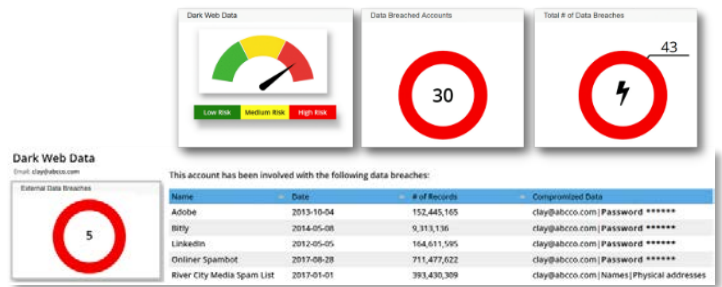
Dark Web Data

Low Risk | Medium Risk | High Risk

Data Breached Accounts

30

Total # of Data Breaches

43

Dark Web Data

Email: clay@abcco.com

External Data Breaches

5

This account has been involved with the following data breaches:

| Name | Date | # of Records | Compromized Data |
|---|---|---|---|
| Adobe | 2013-10-04 | 152,445,165 | clay@abcco.com \| **Password** ****** |
| Bitly | 2014-05-08 | 9,313,136 | clay@abcco.com \| **Password** ****** |
| LinkedIn | 2012-05-05 | 164,611,595 | clay@abcco.com \| **Password** ****** |
| Onliner Spambot | 2017-08-28 | 711,477,622 | clay@abcco.com \| **Password** ****** |
| River City Media Spam List | 2017-01-01 | 393,430,309 | clay@abcco.com \| Names \| Physical addresses |